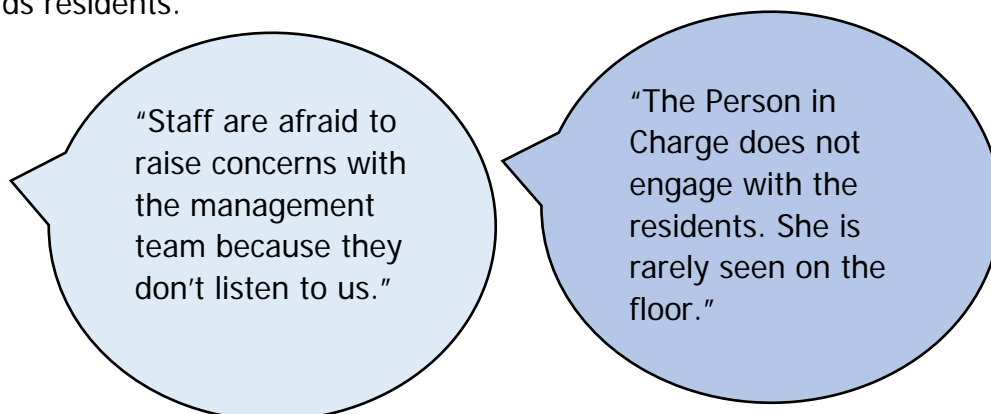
as residents.

“Staff are afraid to raise concerns with the management team because they don’t listen to us.”

“The Person in Charge does not engage with the residents. She is rarely seen on the floor.”